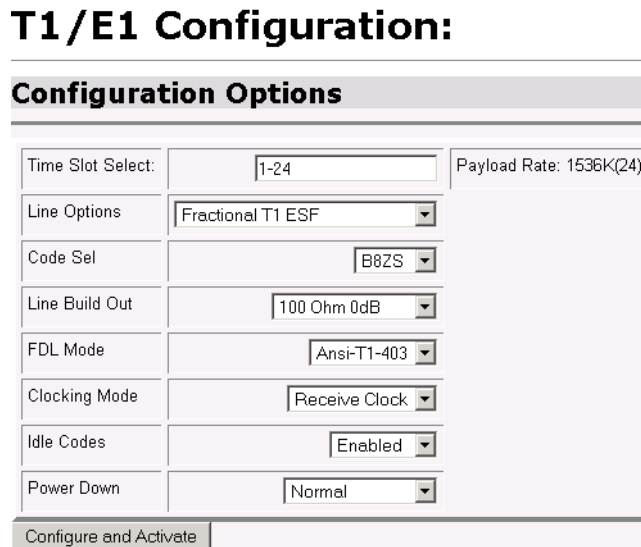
T1/E1 Configuration:

Configuration Options

| Time Slot Select: | 1-24 | Payload Rate: 1536K(24) |
|---|---|---|
| Line Options | Fractional T1 ESF | |
| Code Sel | B8ZS | |
| Line Build Out | 100 Ohm 0dB | |
| FDL Mode | Ansi-T1-403 | |
| Clocking Mode | Receive Clock | |
| Idle Codes | Enabled | |
| Power Down | Normal | |

Configure and Activate